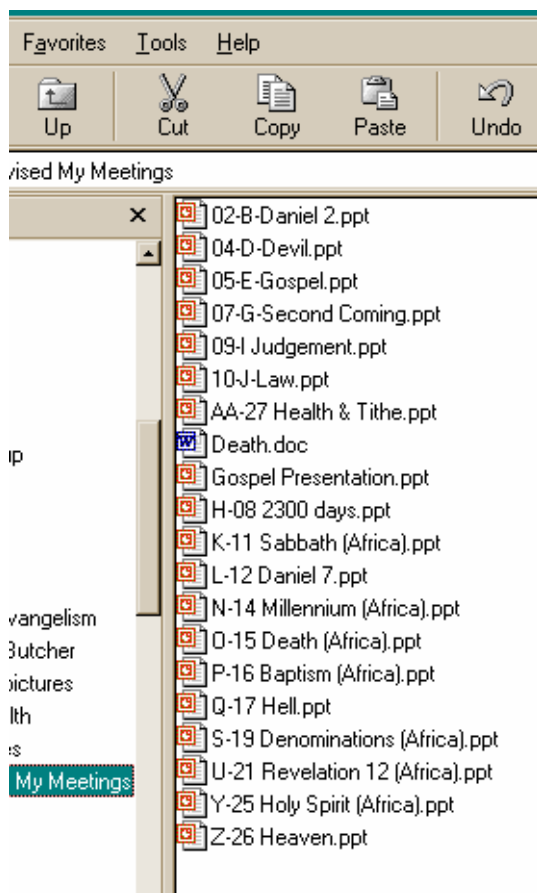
Favorites Tools Help

Up Cut Copy Paste Undo

vised My Meetings

×

ıp

vangelism
Butcher
pictures
lth
s
My Meetings

02-B-Daniel 2.ppt
04-D-Devil.ppt
05-E-Gospel.ppt
07-G-Second Coming.ppt
09-I Judgement.ppt
10-J-Law.ppt
AA-27 Health & Tithe.ppt
Death.doc
Gospel Presentation.ppt
H-08 2300 days.ppt
K-11 Sabbath (Africa).ppt
L-12 Daniel 7.ppt
N-14 Millennium (Africa).ppt
O-15 Death (Africa).ppt
P-16 Baptism (Africa).ppt
Q-17 Hell.ppt
S-19 Denominations (Africa).ppt
U-21 Revelation 12 (Africa).ppt
Y-25 Holy Spirit (Africa).ppt
Z-26 Heaven.ppt